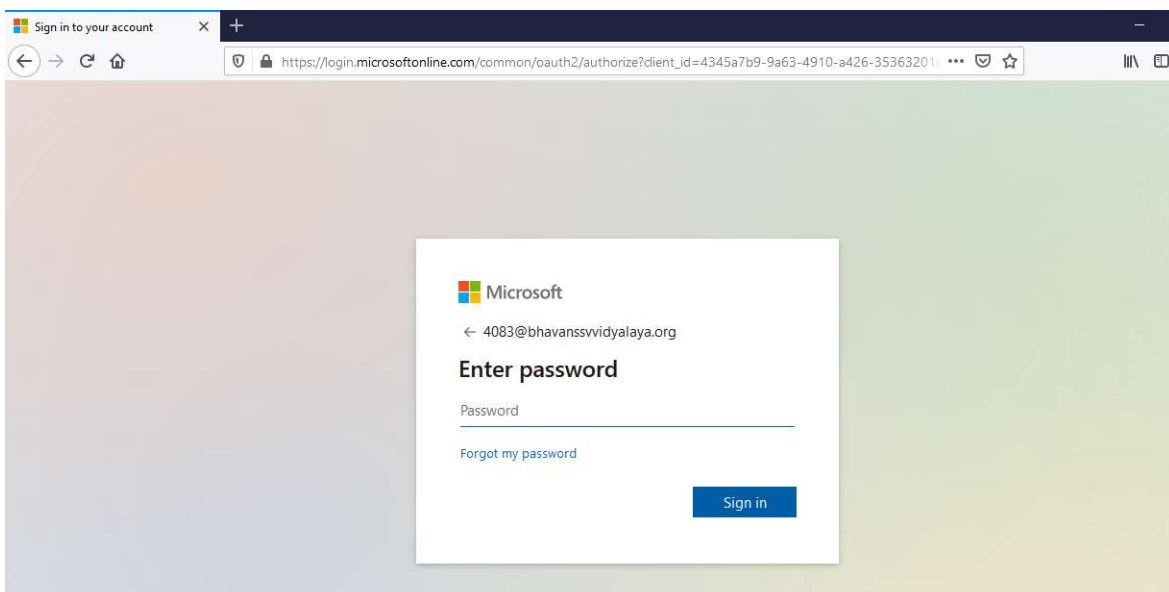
Sign in to your account ×

https://login.microsoftonline.com/common/oauth2/authorize?client_id=4345a7b9-9a63-4910-a426-35363201

Microsoft

← 4083@bhavanssvidyalaya.org

Enter password

Password

Forgot my password

Sign in